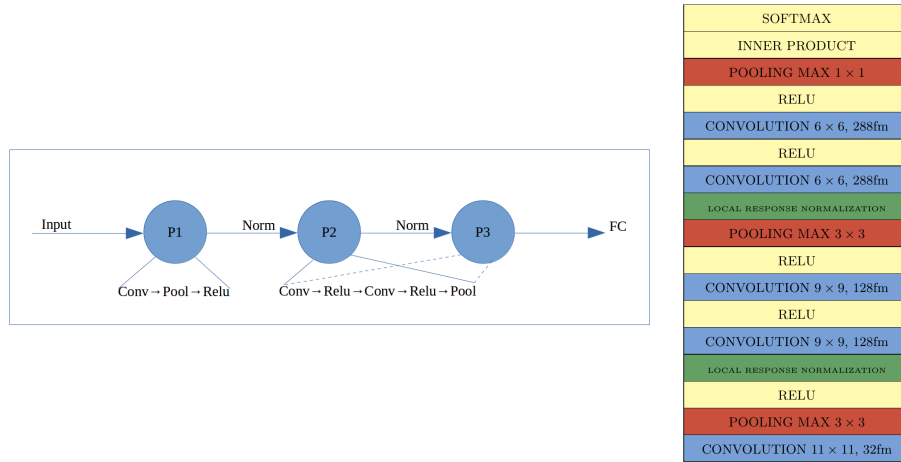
Input
P1
Norm
P2
Norm
P3
FC
Conv→Pool→Relu
Conv→Relu→Conv→Relu→Pool

SOFTMAX
INNER PRODUCT
POOLING MAX $1 \times 1$
RELU
CONVOLUTION $6 \times 6$, 288fm
RELU
CONVOLUTION $6 \times 6$, 288fm
LOCAL RESPONSE NORMALIZATION
POOLING MAX $3 \times 3$
RELU
CONVOLUTION $9 \times 9$, 128fm
RELU
CONVOLUTION $9 \times 9$, 128fm
LOCAL RESPONSE NORMALIZATION
RELU
POOLING MAX $3 \times 3$
CONVOLUTION $11 \times 11$, 32fm